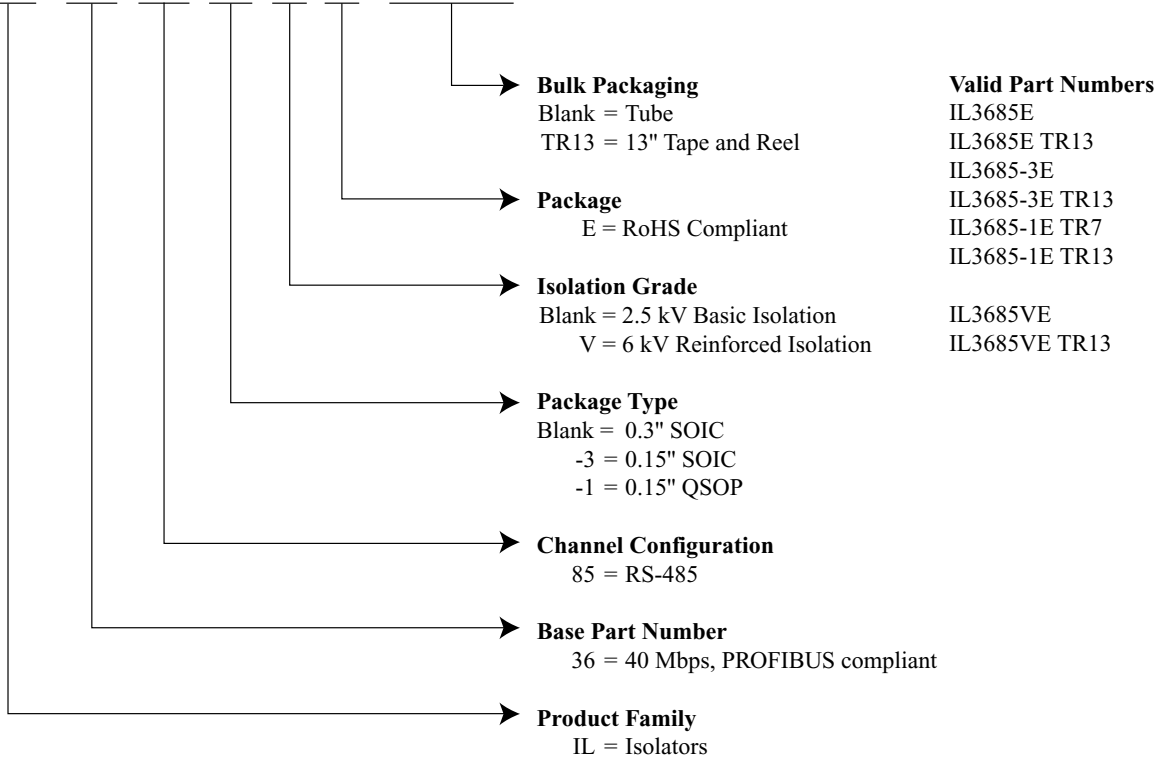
Bulk Packaging
Blank = Tube
TR13 = 13" Tape and Reel

Package
E = RoHS Compliant

Isolation Grade
Blank = 2.5 kV Basic Isolation
V = 6 kV Reinforced Isolation

Package Type
Blank = 0.3" SOIC
-3 = 0.15" SOIC
-1 = 0.15" QSOP

Channel Configuration
85 = RS-485

Base Part Number
36 = 40 Mbps, PROFIBUS compliant

Product Family
IL = Isolators

Valid Part Numbers
IL3685E
IL3685E TR13
IL3685-3E
IL3685-3E TR13
IL3685-1E TR7
IL3685-1E TR13

IL3685VE
IL3685VE TR13